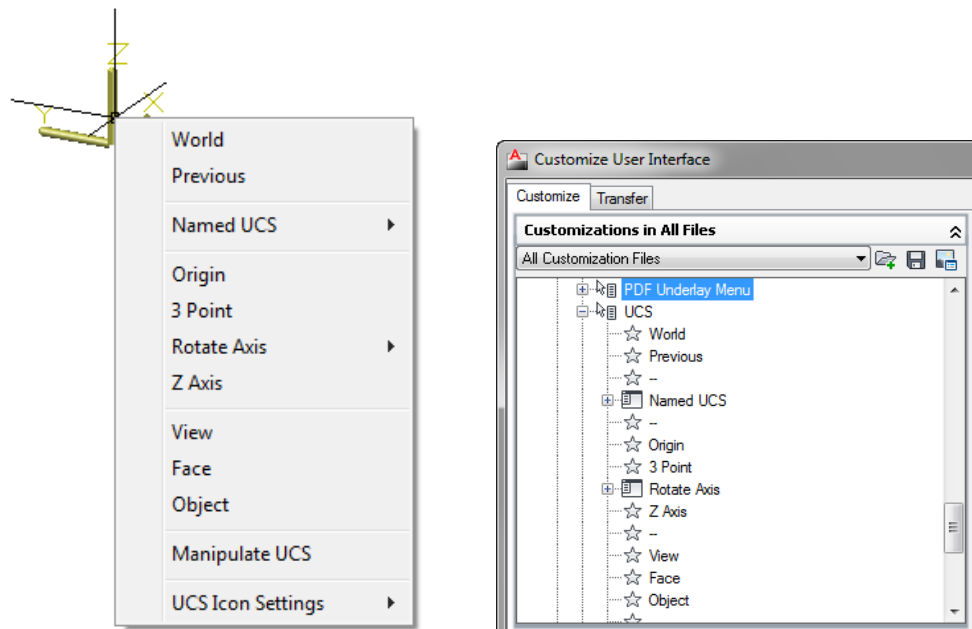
Z
Y
X

World
Previous
Named UCS
Origin
3 Point
Rotate Axis
Z Axis
View
Face
Object
Manipulate UCS
UCS Icon Settings

Customize User Interface
Customize
Transfer
Customizations in All Files
All Customization Files
PDF Underlay Menu
UCS
World
Previous
--
Named UCS
--
Origin
3 Point
Rotate Axis
Z Axis
--
View
Face
Object